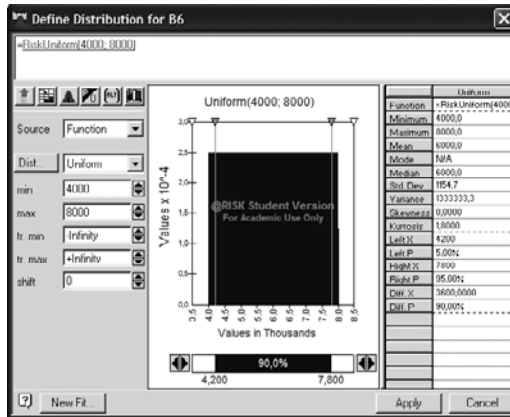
Define Distribution for B6

=RiskUniform(4000; 8000)

Source Function

Dist... Uniform

min 4000

max 8000

tr. min -Infinity

tr. max +Infinity

shift 0

Uniform(4000; 8000)

3.0
2.5
2.0
1.5
1.0
0.5
0.0

Values x 10^-4

@RISK Student Version
For Academic Use Only

3.5 4.0 4.5 5.0 5.5 6.0 6.5 7.0 7.5 8.0 8.5

Values in Thousands

90,0%

4,200 7,800

| | Uniform |
|---|---|
| Function | =RiskUniform(4000 |
| Minimum | 4000,0 |
| Maximum | 8000,0 |
| Mean | 6000,0 |
| Mode | N/A |
| Median | 6000,0 |
| Std. Dev | 1154,7 |
| Variance | 1333333,3 |
| Skewness | 0,0000 |
| Kurtosis | 1,8000 |
| Left X | 4200 |
| Left P | 5,00% |
| Right X | 7800 |
| Right P | 95,00% |
| Diff. X | 3600,0000 |
| Diff. P | 90,00% |

? New Fit... Apply Cancel